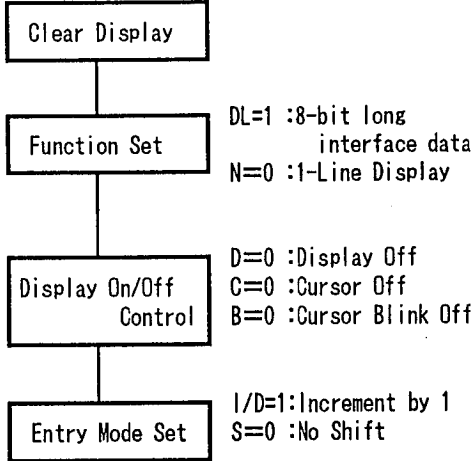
Clear Display

Function Set

DL=1 :8-bit long interface data
N=0 :1-Line Display

Display On/Off Control

D=0 :Display Off
C=0 :Cursor Off
B=0 :Cursor Blink Off

Entry Mode Set

I/D=1:Increment by 1
S=0 :No Shift